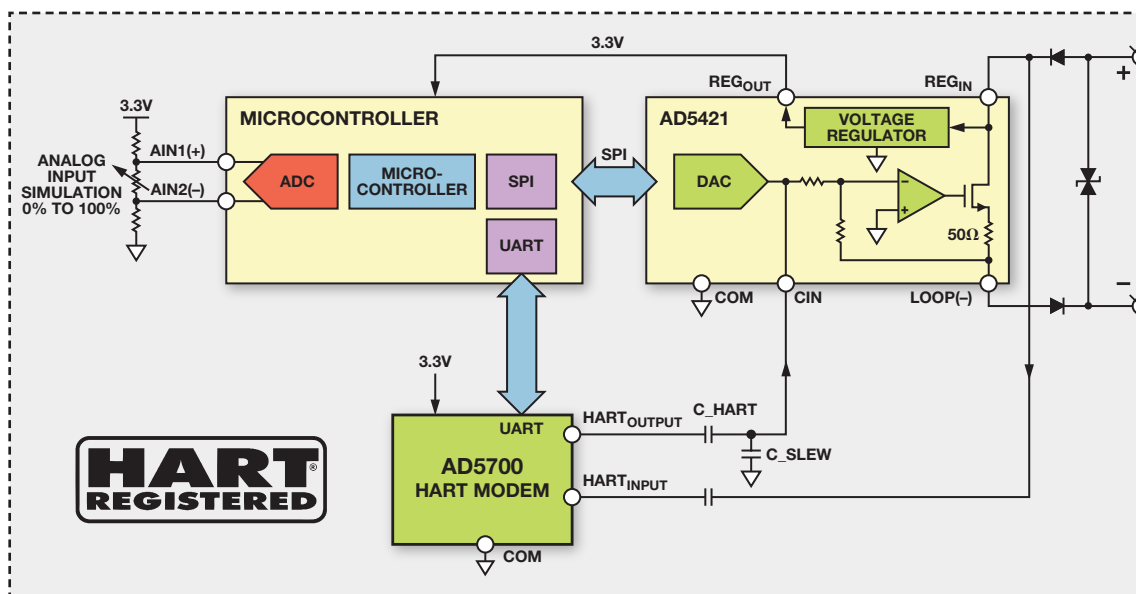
3.3V

$REG_{OUT}$

$REG_{IN}$

+

3.3V

MICROCONTROLLER

AD5421

VOLTAGE REGULATOR

ANALOG INPUT SIMULATION 0% TO 100%

AIN1(+)

AIN2(–)

ADC

MICRO-CONTROLLER

SPI

SPI

DAC

–

+

50Ω

UART

COM

CIN

LOOP(–)

–

3.3V

UART

$HART_{OUTPUT}$

C_HART

C_SLEW

AD5700 HART MODEM

$HART_{INPUT}$

COM

HART® REGISTERED